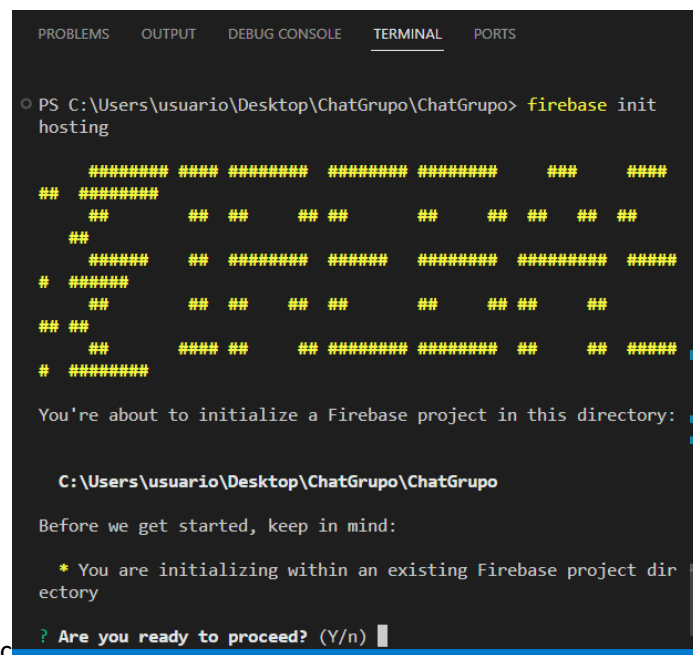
PROBLEMS OUTPUT DEBUG CONSOLE TERMINAL PORTS

PS C:\Users\usuario\Desktop\ChatGrupo\ChatGrupo> firebase init hosting

######## #### ######## ######## ######## ### #### ## ########
## ## ## ## ## ## ## ## ## ## ##
###### ## ######## ###### ######## ######### ###### # ######
## ## ## ## ## ## ## ## ## ## ##
## #### ## ## ######## ######## ## ## ###### # ########

You're about to initialize a Firebase project in this directory:

C:\Users\usuario\Desktop\ChatGrupo\ChatGrupo

Before we get started, keep in mind:

* You are initializing within an existing Firebase project directory

? Are you ready to proceed? (Y/n)